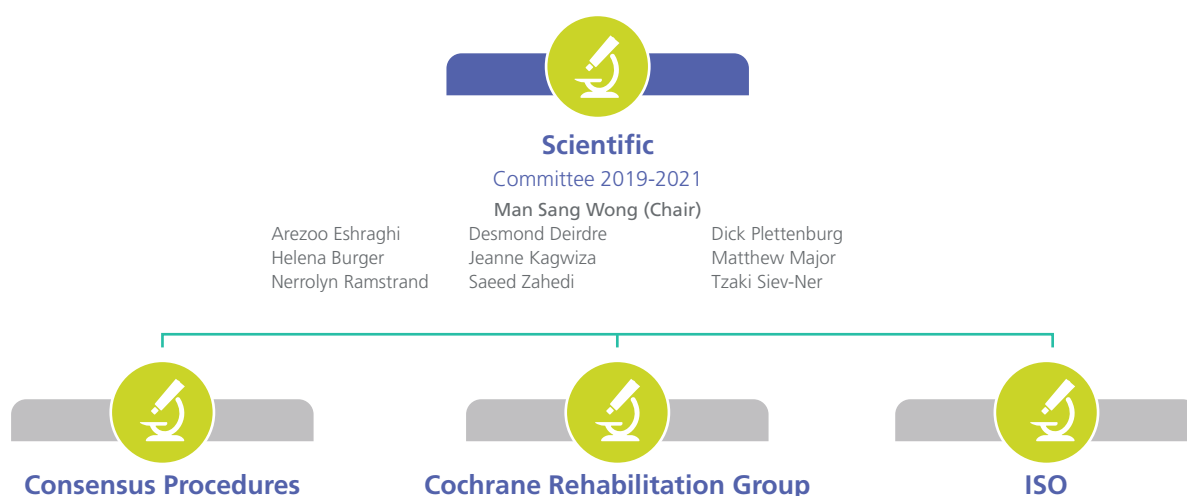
Scientific
Committee 2019-2021

Man Sang Wong (Chair)

Arezoo Eshraghi
Helena Burger
Nerrolyn Ramstrand

Desmond Deirdre
Jeanne Kagwiza
Saeed Zahedi

Dick Plettenburg
Matthew Major
Tzaki Siev-Ner

Consensus Procedures

Cochrane Rehabilitation Group

ISO